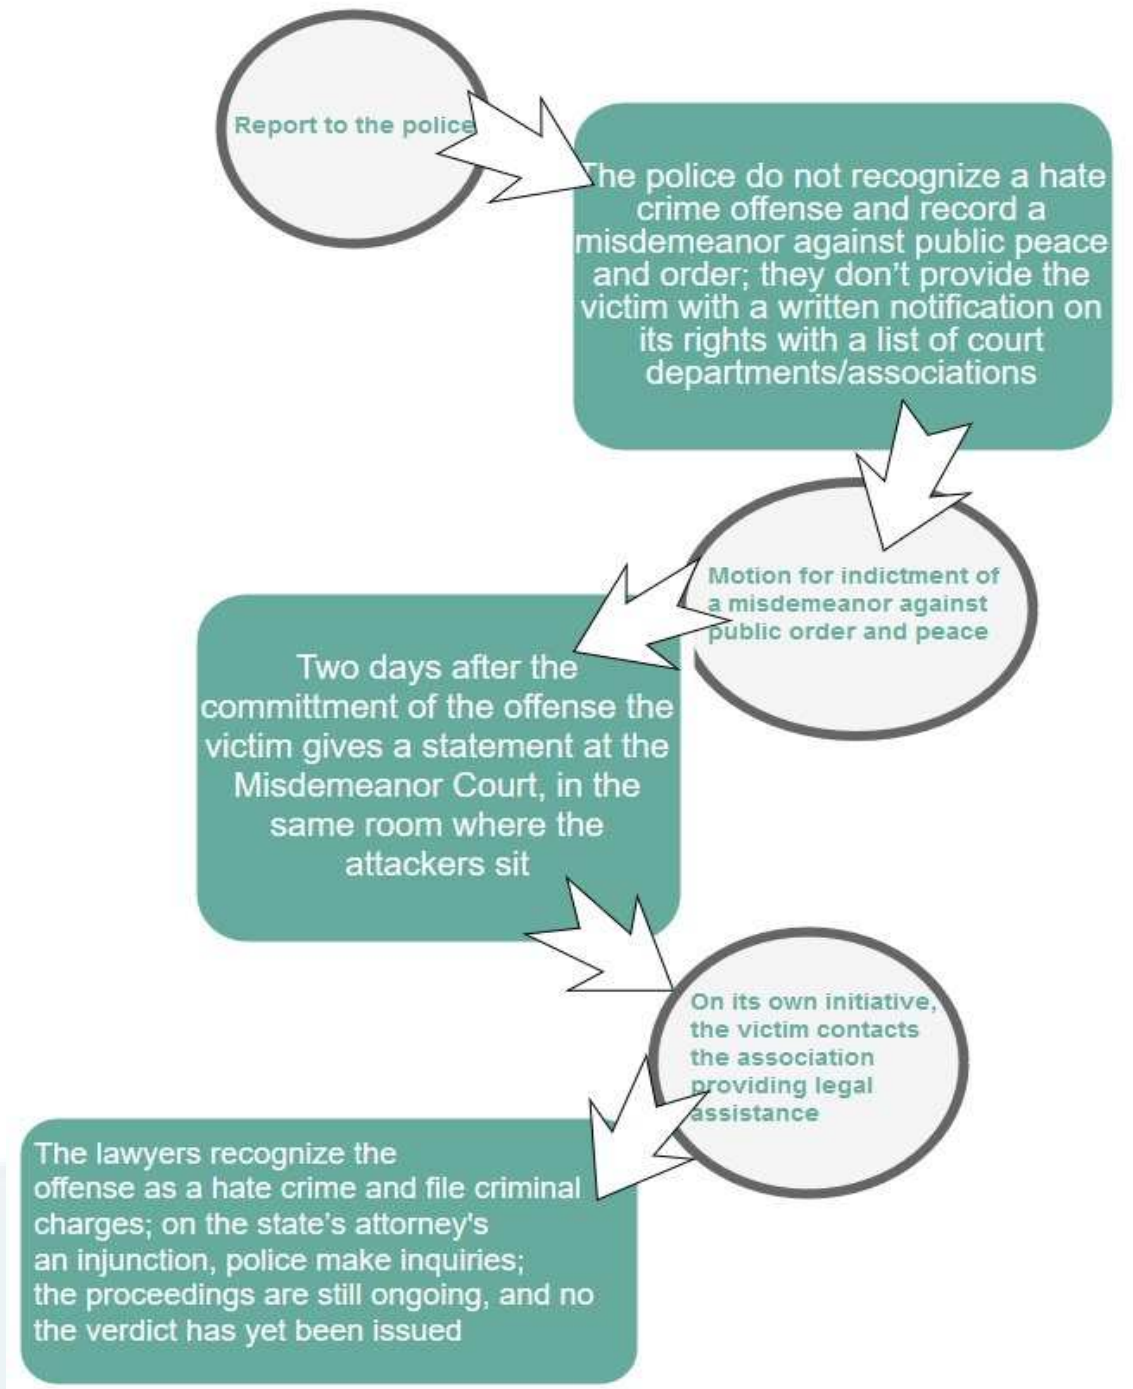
Report to the police

The police do not recognize a hate crime offense and record a misdemeanor against public peace and order; they don't provide the victim with a written notification on its rights with a list of court departments/associations

Motion for indictment of a misdemeanor against public order and peace

Two days after the committment of the offense the victim gives a statement at the Misdemeanor Court, in the same room where the attackers sit

On its own initiative, the victim contacts the association providing legal assistance

The lawyers recognize the offense as a hate crime and file criminal charges; on the state's attorney's an injunction, police make inquiries; the proceedings are still ongoing, and no the verdict has yet been issued